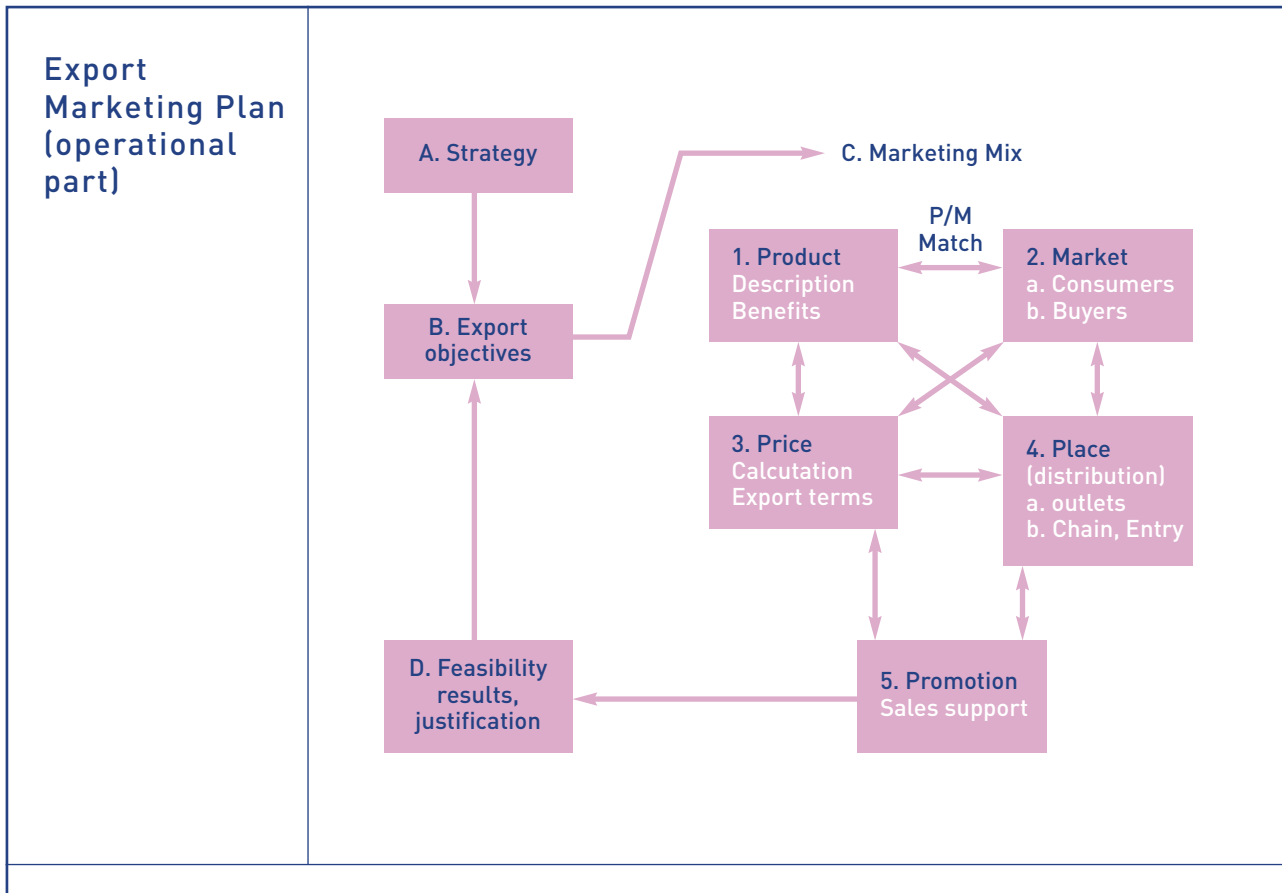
Export Marketing Plan (operational part)

A. Strategy

B. Export objectives

C. Marketing Mix

P/M Match

1. Product
Description
Benefits

2. Market
a. Consumers
b. Buyers

3. Price
Calcutation
Export terms

4. Place
(distribution)
a. outlets
b. Chain, Entry

D. Feasibility results, justification

5. Promotion
Sales support